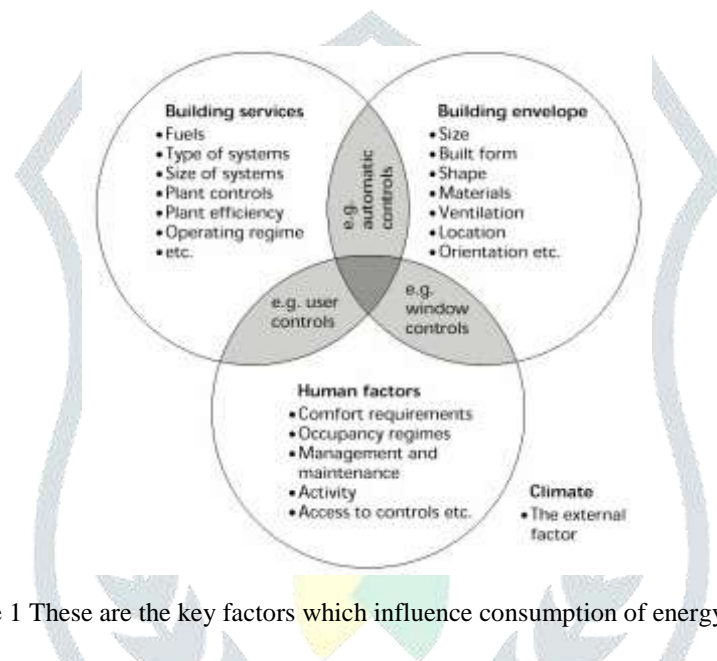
Building services
• Fuels
• Type of systems
• Size of systems
• Plant controls
• Plant efficiency
• Operating regime
• etc.

Building envelope
• Size
• Built form
• Shape
• Materials
• Ventilation
• Location
• Orientation etc.

e.g. automatic controls

e.g. user controls

e.g. window controls

Human factors
• Comfort requirements
• Occupancy regimes
• Management and maintenance
• Activity
• Access to controls etc.

Climate
• The external factor

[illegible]e 1 These are the key factors which influence consumption of energy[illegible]